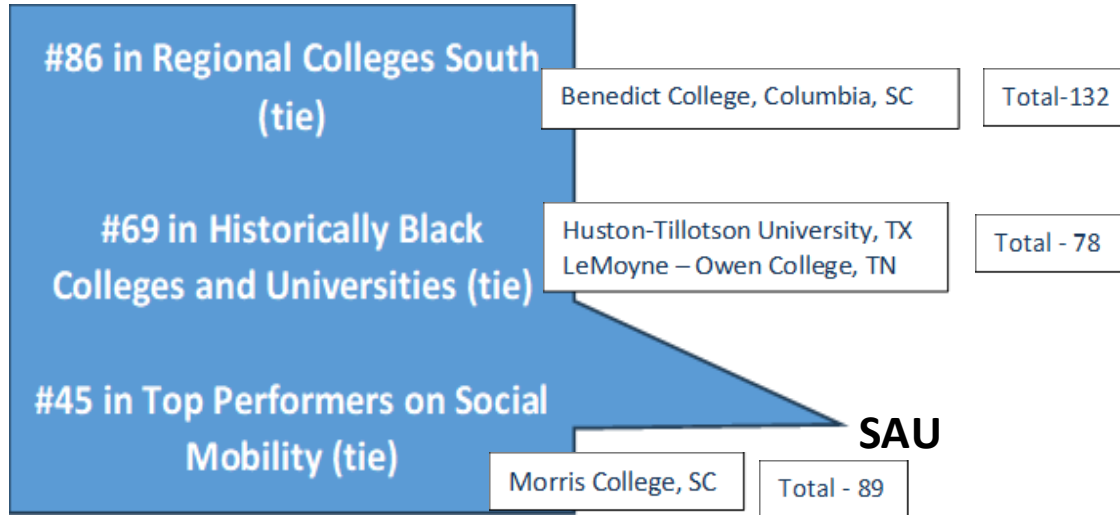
#86 in Regional Colleges South (tie)

Benedict College, Columbia, SC

Total-132

#69 in Historically Black Colleges and Universities (tie)

Huston-Tillotson University, TX
LeMoyne – Owen College, TN

Total - 78

#45 in Top Performers on Social Mobility (tie)

SAU

Morris College, SC

Total - 89